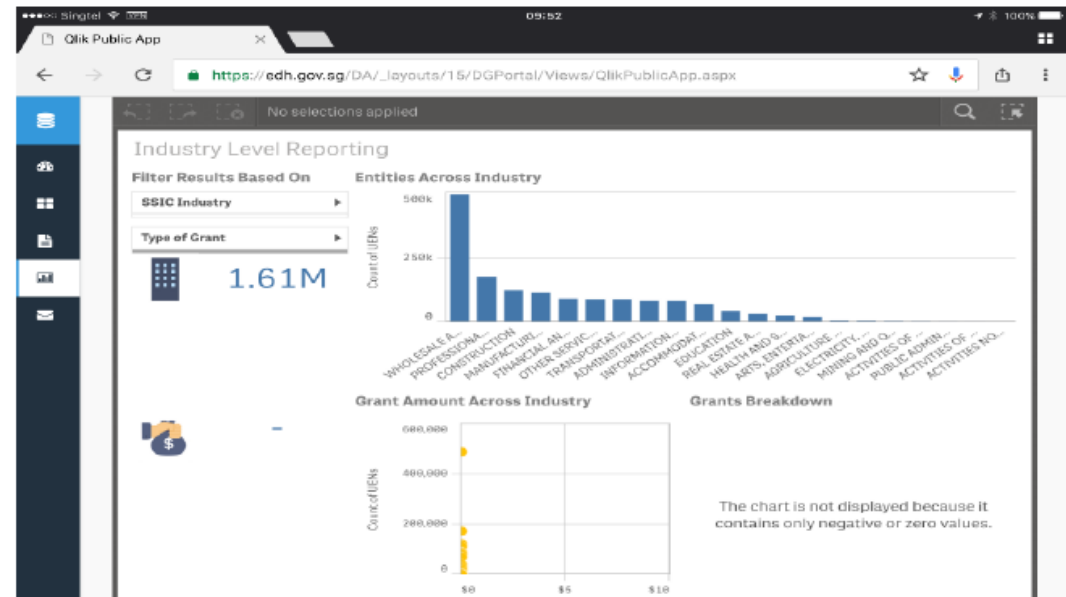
●●●○○ Singtel 09:52 100%

Qlik Public App ×

https://edh.gov.sg/DA/_layouts/15/DGPortal/Views/QlikPublicApp.aspx

No selections applied

Industry Level Reporting

Filter Results Based On

SSIC Industry

Type of Grant

1.61M

-

Entities Across Industry

500k

250k

0

Count of UENs

WHOLESALE A...
PROFESSIONA...
CONSTRUCTION
MANUFACTURI...
FINANCIAL AN...
OTHER SERVIC...
TRANSPORTAT...
ADMINISTRATI...
INFORMATION...
ACCOMMODAT...
EDUCATION
REAL ESTATE A...
HEALTH AND S...
ARTS, ENTERTA...
AGRICULTURE ...
ELECTRICITY, ...
MINING AND Q...
ACTIVITIES OF ...
PUBLIC ADMIN...
ACTIVITIES OF ...
ACTIVITIES NO...

Grant Amount Across Industry

600,000
400,000
200,000
0

Count of UENs

$0 $5 $10

Grants Breakdown

The chart is not displayed because it contains only negative or zero values.